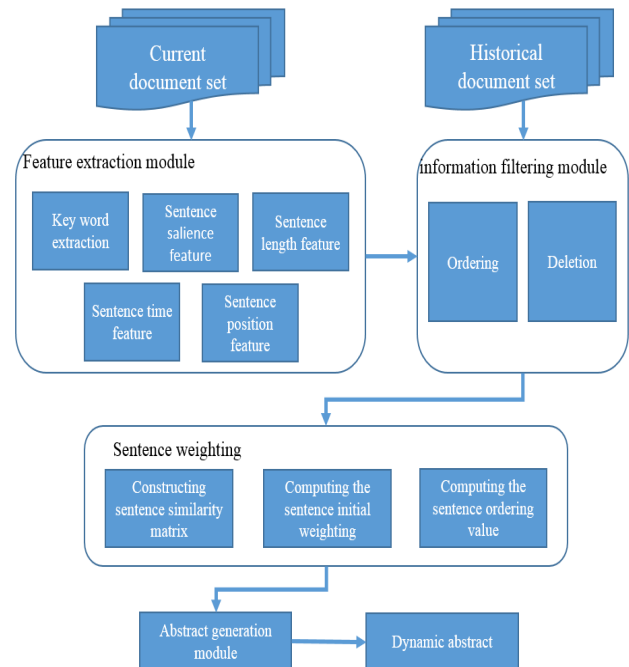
Current document set

Historical document set

Feature extraction module

Key word extraction

Sentence salience feature

Sentence length feature

Sentence time feature

Sentence position feature

information filtering module

Ordering

Deletion

Sentence weighting

Constructing sentence similarity matrix

Computing the sentence initial weighting

Computing the sentence ordering value

Abstract generation module

Dynamic abstract